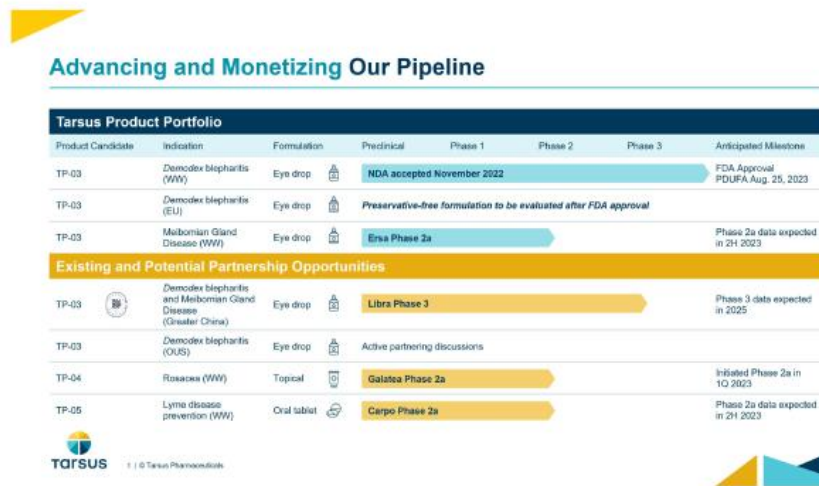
Advancing and Monetizing Our Pipeline

Tarsus Product Portfolio

| Product Candidate | Indication | Formulation | Preclinical | Phase 1 | Phase 2 | Phase 3 | Anticipated Milestone |
|---|---|---|---|---|---|---|---|
| TP-03 | Demodex blepharitis (WW) | Eye drop | NDA accepted November 2022 | | | | FDA Approval PDUFA Aug. 25, 2023 |
| TP-03 | Demodex blepharitis (EU) | Eye drop | Preservative-free formulation to be evaluated after FDA approval | | | | |
| TP-03 | Meibomian Gland Disease (WW) | Eye drop | Ersa Phase 2a | | | | Phase 2a data expected in 2H 2023 |

Existing and Potential Partnership Opportunities

| Product Candidate | Indication | Formulation | Preclinical | Phase 1 | Phase 2 | Phase 3 | Anticipated Milestone |
|---|---|---|---|---|---|---|---|
| TP-03 | Demodex blepharitis and Meibomian Gland Disease (Greater China) | Eye drop | Libra Phase 3 | | | | Phase 3 data expected in 2025 |
| TP-03 | Demodex blepharitis (OUS) | Eye drop | Active partnering discussions | | | | |
| TP-04 | Rosacea (WW) | Topical | Galatea Phase 2a | | | | Initiated Phase 2a in 1Q 2023 |
| TP-05 | Lyme disease prevention (WW) | Oral tablet | Carpo Phase 2a | | | | Phase 2a data expected in 2H 2023 |

tarsus

1 | © Tarsus Pharmaceuticals